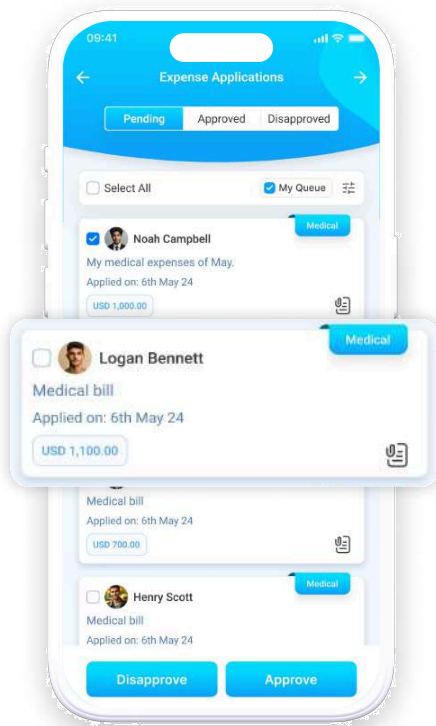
09:41

Expense Applications

Pending
Approved
Disapproved

Select All
My Queue

Medical
Noah Campbell
My medical expenses of May.
Applied on: 6th May 24
USD 1,000.00

Medical
Logan Bennett
Medical bill
Applied on: 6th May 24
USD 1,100.00

Medical bill
Applied on: 6th May 24
USD 700.00

Medical
Henry Scott
Medical bill
Applied on: 6th May 24

Disapprove
Approve